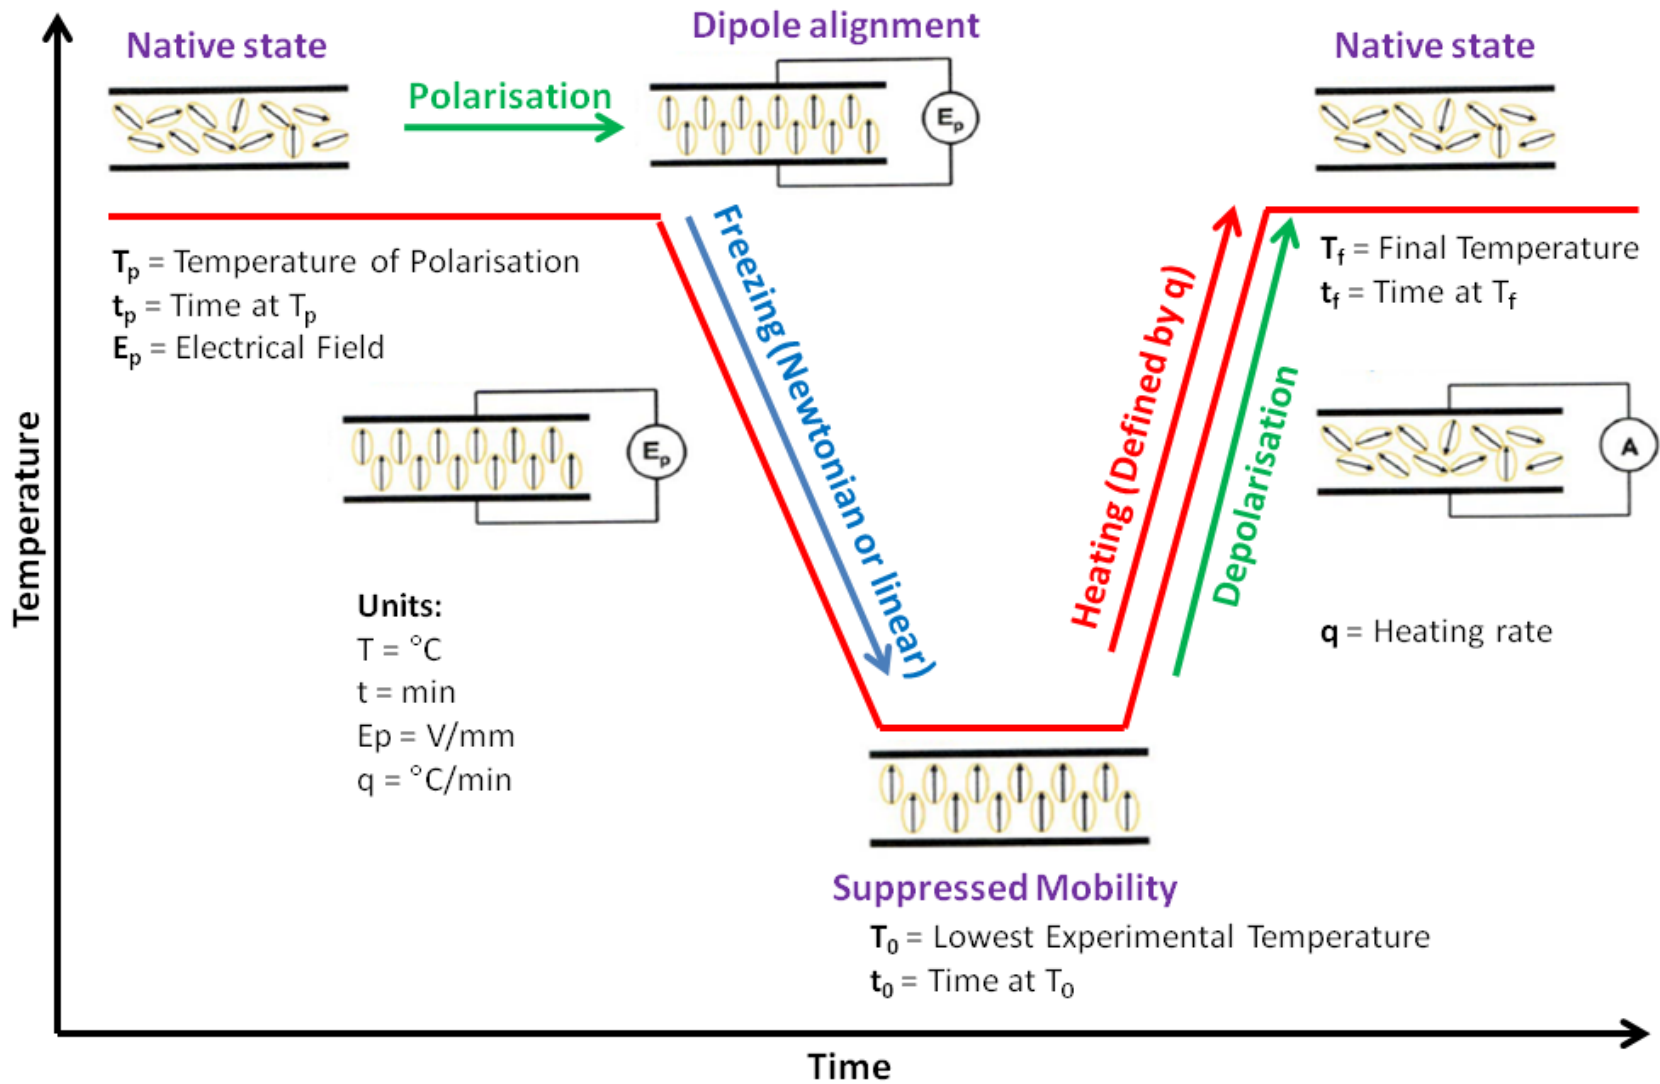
Native state

Polarisation

Dipole alignment

$E_p$

Native state

$T_p$ = Temperature of Polarisation
$t_p$ = Time at $T_p$
$E_p$ = Electrical Field

Freezing (Newtonian or linear)

Heating (Defined by q)

Depolarisation

$T_f$ = Final Temperature
$t_f$ = Time at $T_f$

$E_p$

A

Temperature

Units:
T = °C
t = min
Ep = V/mm
q = °C/min

q = Heating rate

Suppressed Mobility

$T_0$ = Lowest Experimental Temperature
$t_0$ = Time at $T_0$

Time